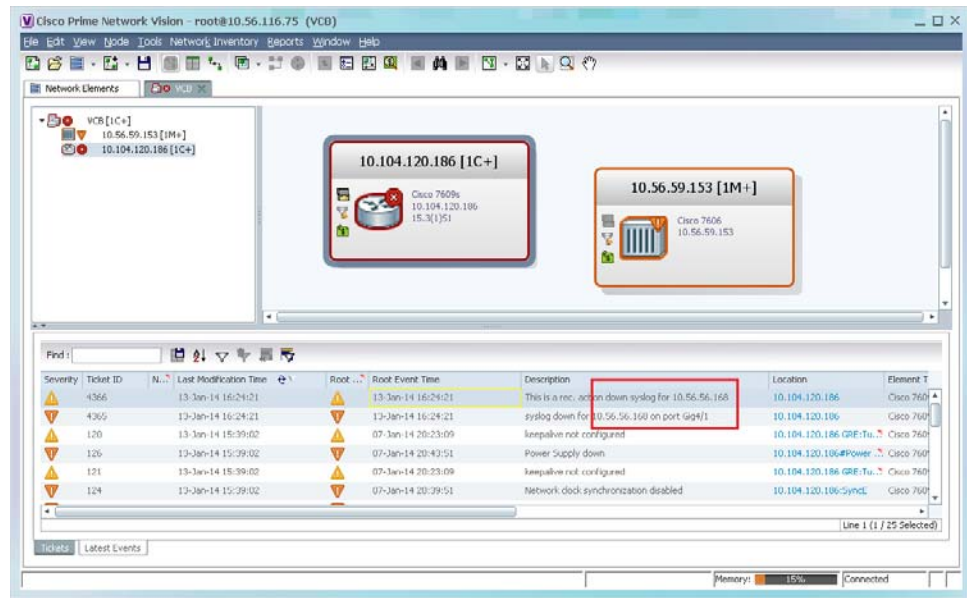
Cisco Prime Network Vision - root@10.56.116.75 (VCB)

File Edit View Node Tools Network Inventory Reports Window Help

Network Elements | VCB

VCB [1C+]
10.56.59.153 [1M+]
10.104.120.186 [1C+]

10.104.120.186 [1C+]
Cisco 7609s
10.104.120.186
15.3(1)S1

10.56.59.153 [1M+]
Cisco 7606
10.56.59.153

Find :

| Severity | Ticket ID | N... | Last Modification Time | Root ... | Root Event Time | Description | Location | Element T |
|---|---|---|---|---|---|---|---|---|
| | 4366 | | 13-Jan-14 16:24:21 | | 13-Jan-14 16:24:21 | This is a rec. action down syslog for 10.56.56.168 | 10.104.120.186 | Cisco 760 |
| | 4365 | | 13-Jan-14 16:24:21 | | 13-Jan-14 16:24:21 | syslog down for 10.56.56.168 on port Gig4/1 | 10.104.120.186 | Cisco 760 |
| | 120 | | 13-Jan-14 15:39:02 | | 07-Jan-14 20:23:09 | keepalive not configured | 10.104.120.186 GRE:Tu... | Cisco 760 |
| | 126 | | 13-Jan-14 15:39:02 | | 07-Jan-14 20:43:51 | Power Supply down | 10.104.120.186#Power ... | Cisco 760 |
| | 121 | | 13-Jan-14 15:39:02 | | 07-Jan-14 20:23:09 | keepalive not configured | 10.104.120.186 GRE:Tu... | Cisco 760 |
| | 124 | | 13-Jan-14 15:39:02 | | 07-Jan-14 20:39:51 | Network clock synchronization disabled | 10.104.120.186:SyncE | Cisco 760 |

Line 1 (1 / 25 Selected)

Tickets | Latest Events

Memory: 15% | Connected